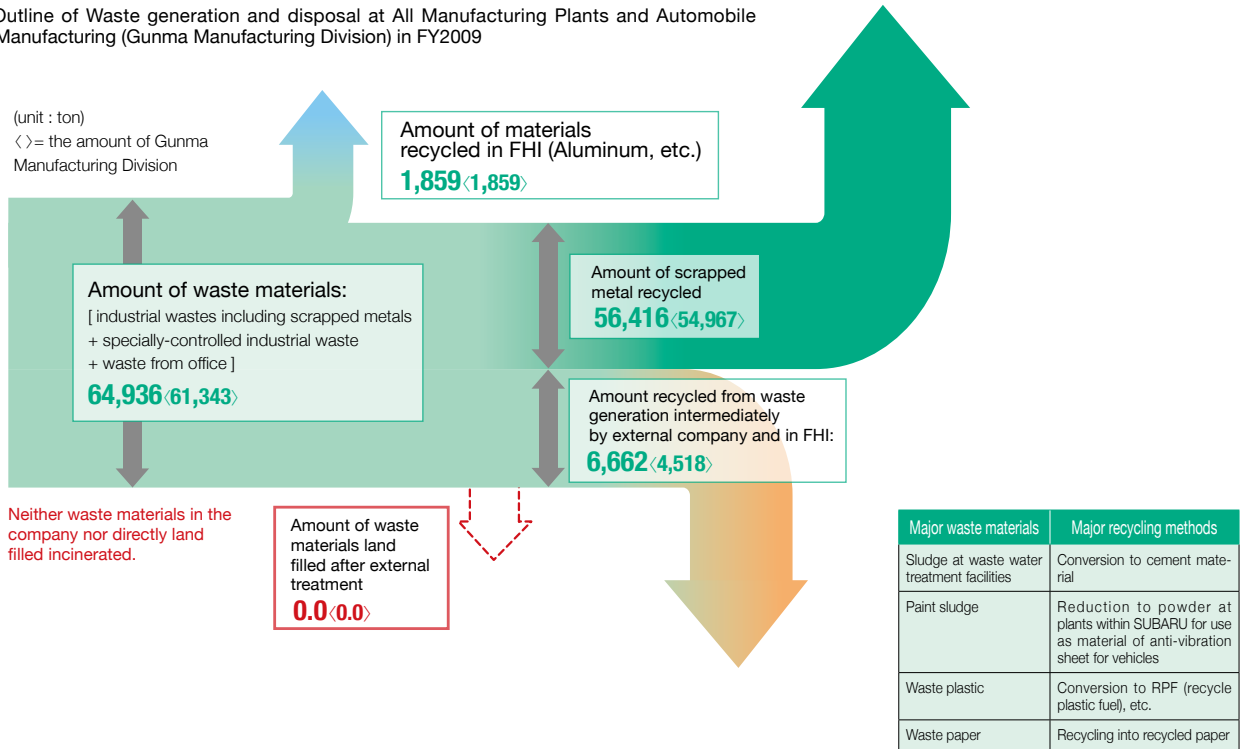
Outline of Waste generation and disposal at All Manufacturing Plants and Automobile Manufacturing (Gunma Manufacturing Division) in FY2009

(unit : ton)
〈 〉= the amount of Gunma Manufacturing Division

Amount of materials recycled in FHI (Aluminum, etc.)
1,859〈1,859〉

Amount of waste materials:
[ industrial wastes including scrapped metals + specially-controlled industrial waste + waste from office ]
64,936〈61,343〉

Amount of scrapped metal recycled
56,416〈54,967〉

Amount recycled from waste generation intermediately by external company and in FHI:
6,662〈4,518〉

Neither waste materials in the company nor directly land filled incinerated.

Amount of waste materials land filled after external treatment
0.0〈0.0〉

| Major waste materials | Major recycling methods |
|---|---|
| Sludge at waste water treatment facilities | Conversion to cement material |
| Paint sludge | Reduction to powder at plants within SUBARU for use as material of anti-vibration sheet for vehicles |
| Waste plastic | Conversion to RPF (recycle plastic fuel), etc. |
| Waste paper | Recycling into recycled paper |